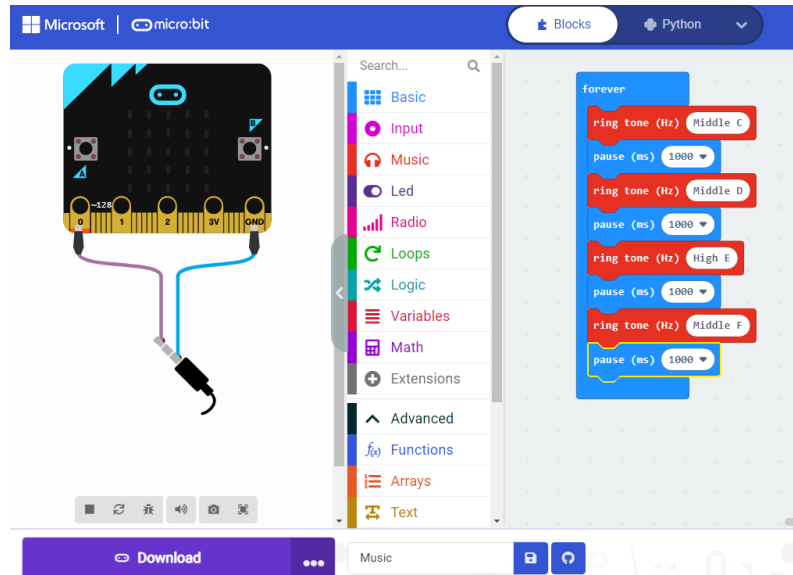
Microsoft | micro:bit

Blocks
Python

A
B
~128
0
1
2
3V
GND

Search...

Basic
Input
Music
Led
Radio
Loops
Logic
Variables
Math
Extensions
Advanced
Functions
Arrays
Text

forever
ring tone (Hz) Middle C
pause (ms) 1000
ring tone (Hz) Middle D
pause (ms) 1000
ring tone (Hz) High E
pause (ms) 1000
ring tone (Hz) Middle F
pause (ms) 1000

Download
Music